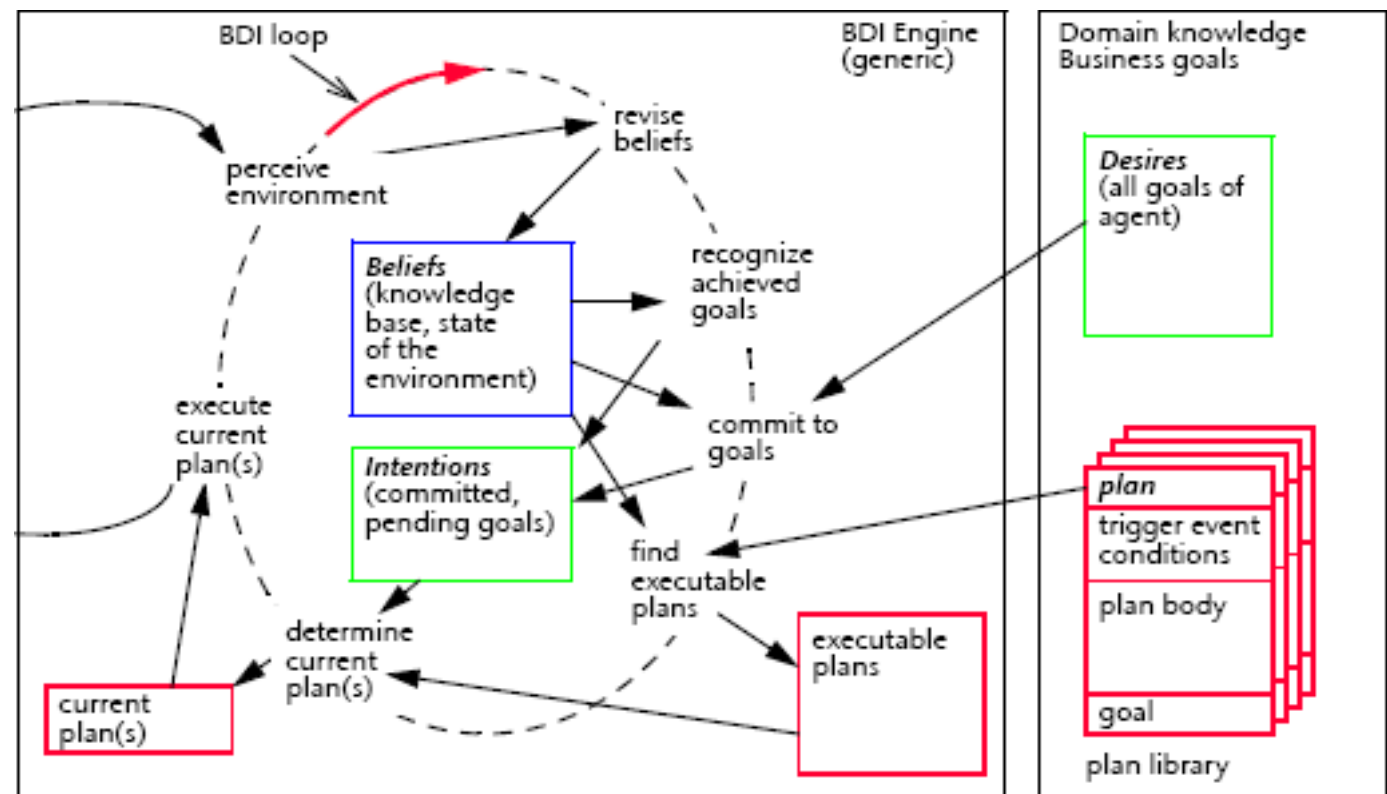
BDI loop

BDI Engine (generic)

Domain knowledge
Business goals

perceive environment

revise beliefs

recognize achieved goals

Beliefs
(knowledge base, state of the environment)

Desires
(all goals of agent)

commit to goals

execute current plan(s)

Intentions
(committed, pending goals)

find executable plans

plan
trigger event conditions
plan body
goal

determine current plan(s)

executable plans

current plan(s)

plan library